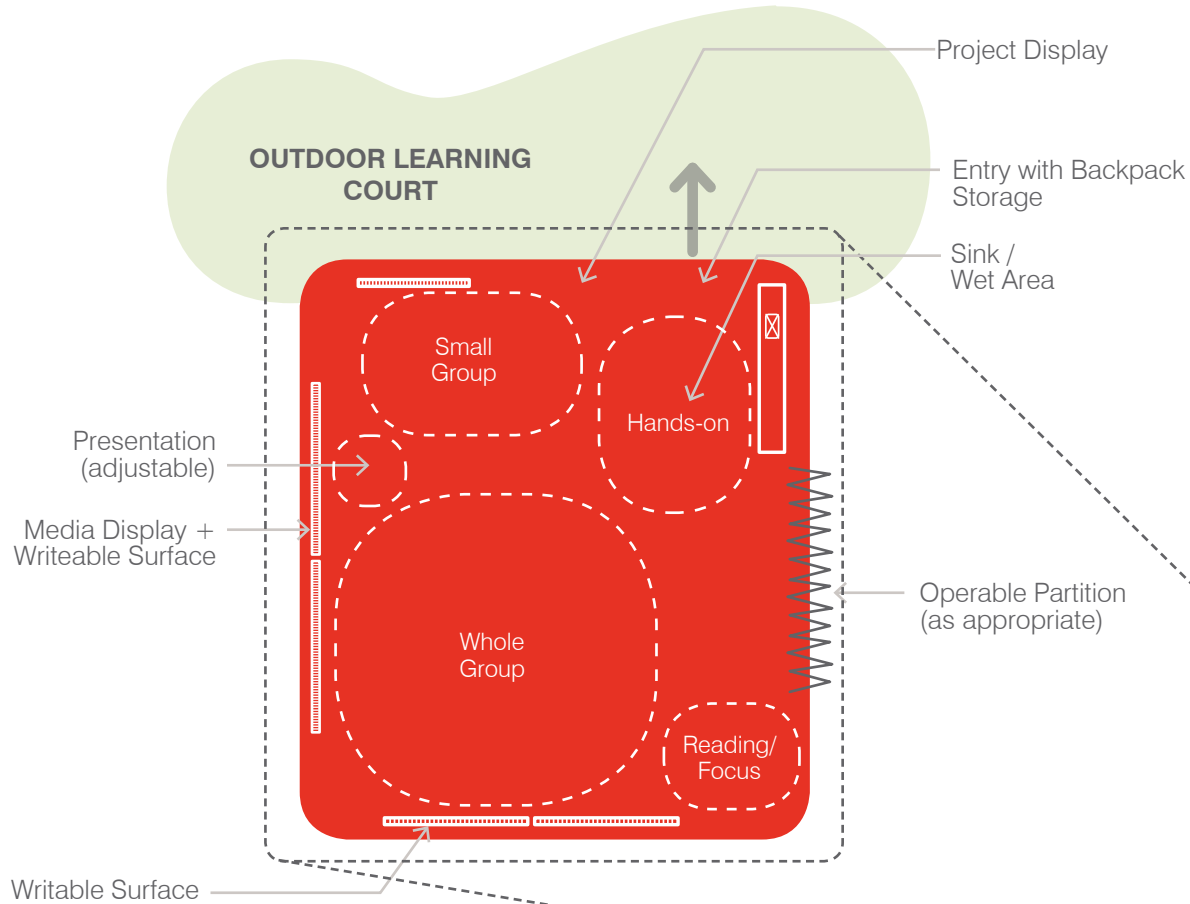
OUTDOOR LEARNING COURT

Project Display

Entry with Backpack Storage

Sink / Wet Area

Small Group

Hands-on

Presentation (adjustable)

Media Display + Writeable Surface

Whole Group

Operable Partition (as appropriate)

Reading/ Focus

Writable Surface